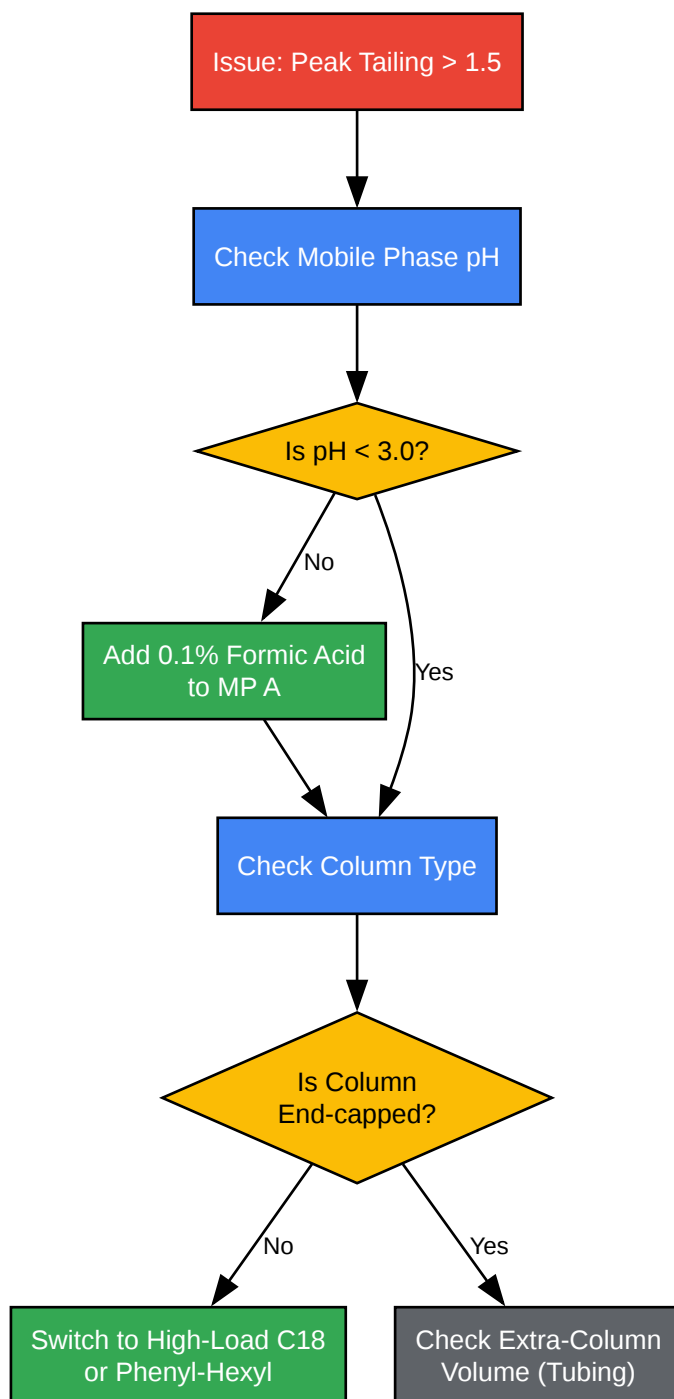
Issue: Peak Tailing > 1.5

Check Mobile Phase pH

Is pH < 3.0?

No

Add 0.1% Formic Acid to MP A

Yes

Check Column Type

Is Column End-capped?

No

Yes

Switch to High-Load C18 or Phenyl-Hexyl

Check Extra-Column Volume (Tubing)